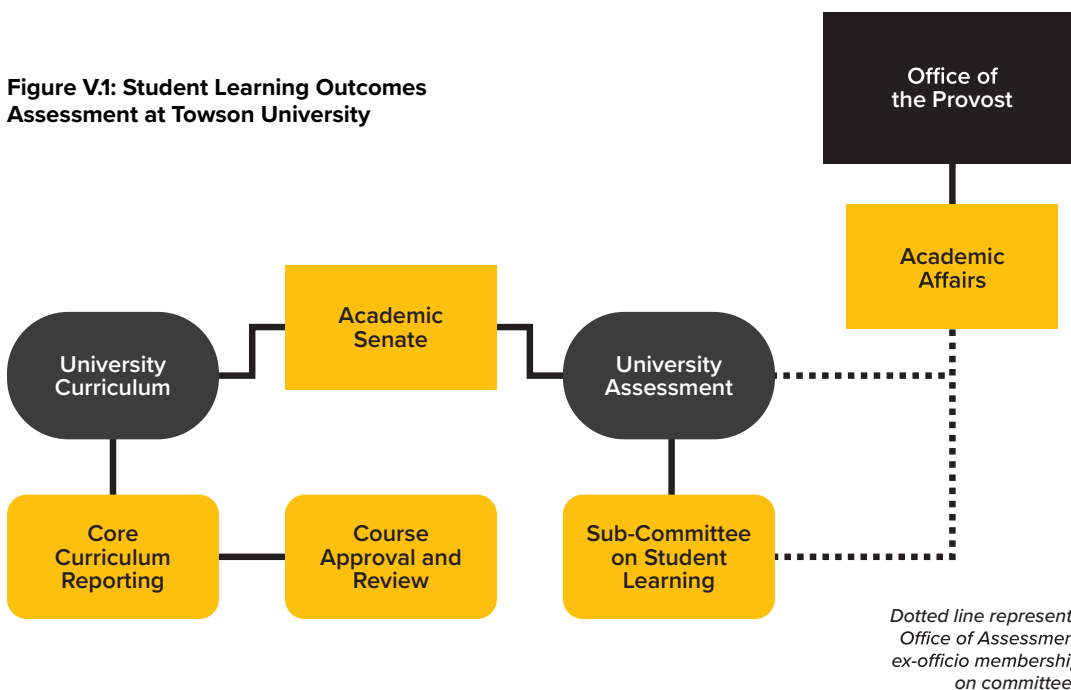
Figure V.1: Student Learning Outcomes Assessment at Towson University

Office of the Provost

Academic Affairs

Academic Senate

University Curriculum

University Assessment

Core Curriculum Reporting

Course Approval and Review

Sub-Committee on Student Learning

Dotted line represent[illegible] Office of Assessmen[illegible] ex-officio membershi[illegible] on committee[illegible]